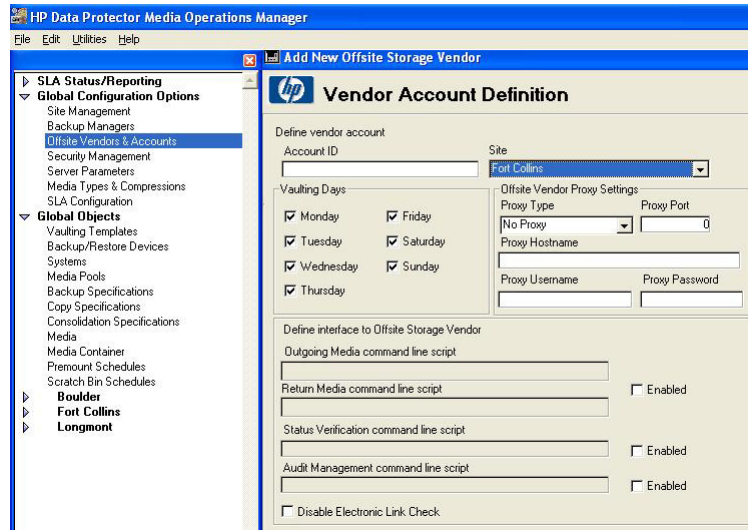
HP Data Protector Media Operations Manager

File Edit Utilities Help

SLA Status/Reporting
Global Configuration Options
Site Management
Backup Managers
Offsite Vendors & Accounts
Security Management
Server Parameters
Media Types & Compressions
SLA Configuration
Global Objects
Vaulting Templates
Backup/Restore Devices
Systems
Media Pools
Backup Specifications
Copy Specifications
Consolidation Specifications
Media
Media Container
Premount Schedules
Scratch Bin Schedules
Boulder
Fort Collins
Longmont

Add New Offsite Storage Vendor

hp Vendor Account Definition

Define vendor account
Account ID
Site
Fort Collins

Vaulting Days
Monday
Tuesday
Wednesday
Thursday
Friday
Saturday
Sunday

Offsite Vendor Proxy Settings
Proxy Type
No Proxy
Proxy Port
0
Proxy Hostname
Proxy Username
Proxy Password

Define interface to Offsite Storage Vendor
Outgoing Media command line script
Return Media command line script
Enabled
Status Verification command line script
Enabled
Audit Management command line script
Enabled
Disable Electronic Link Check